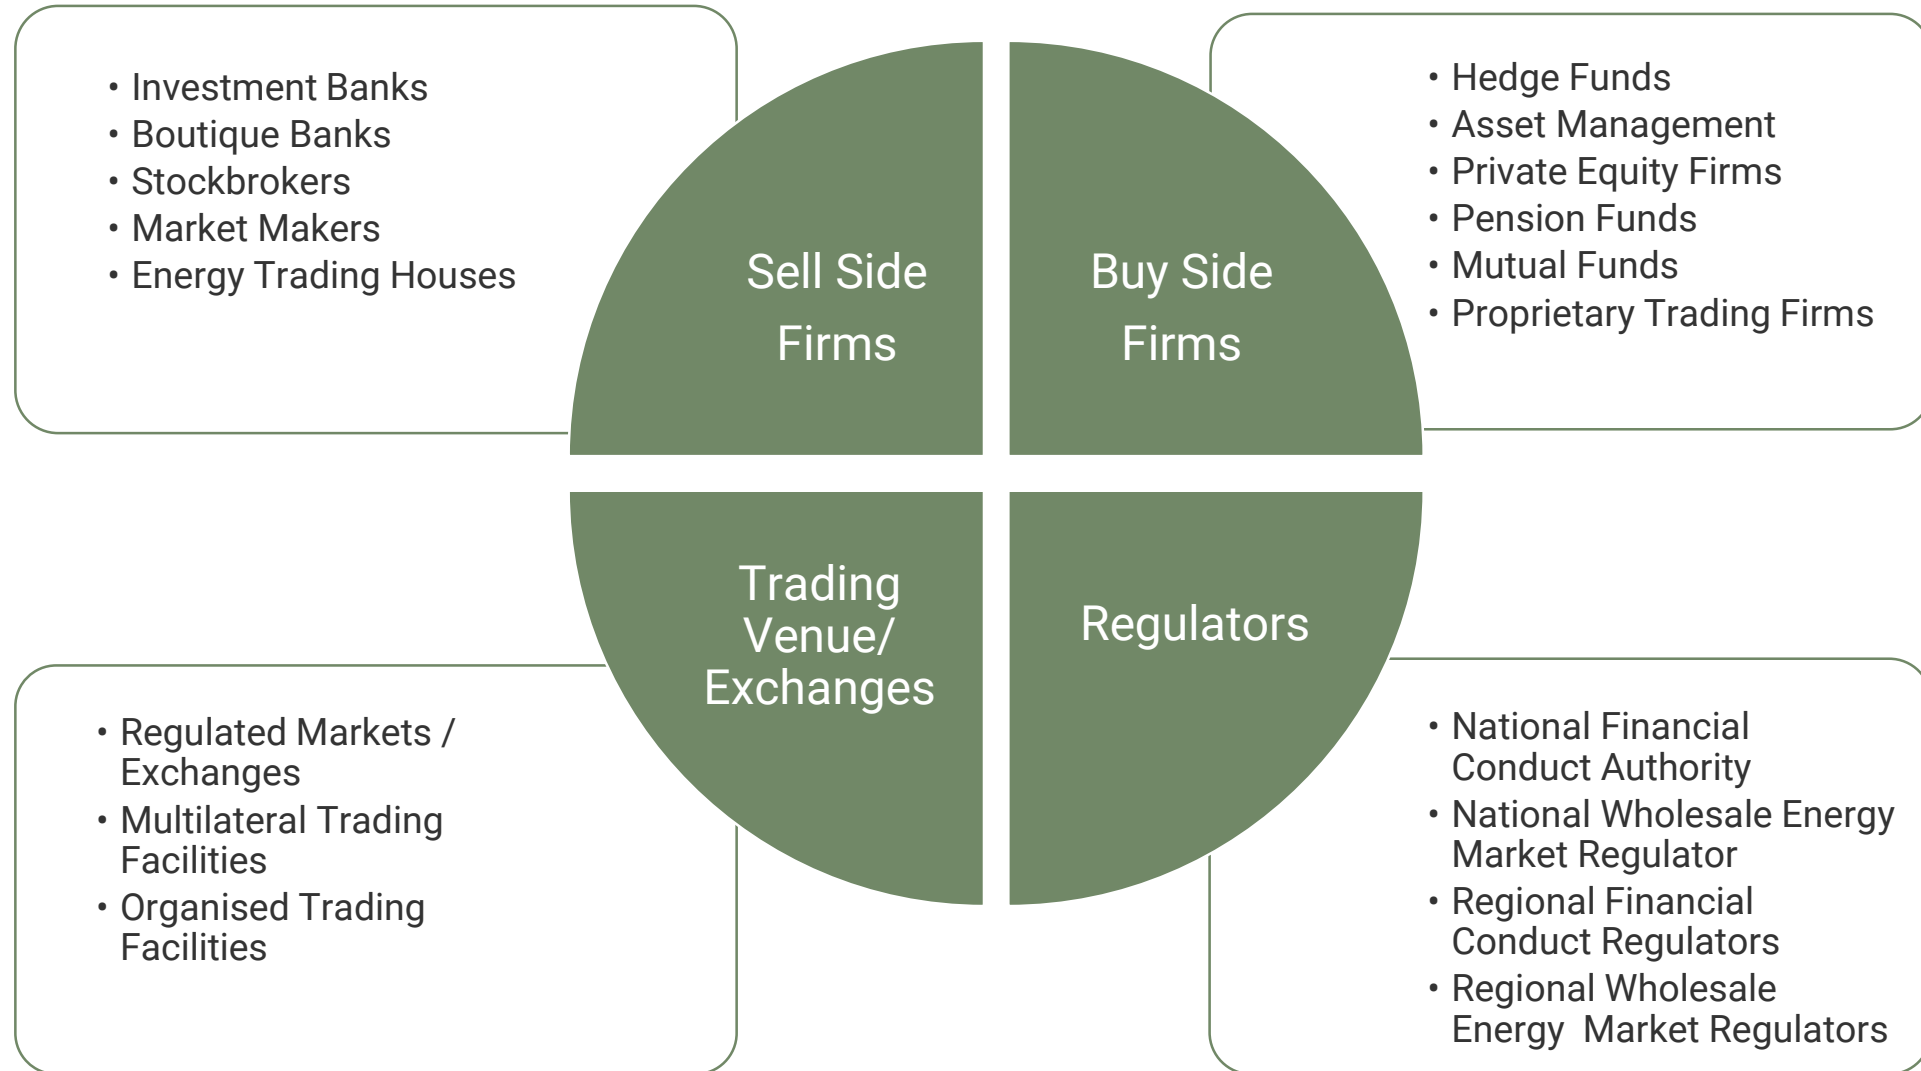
• Investment Banks
• Boutique Banks
• Stockbrokers
• Market Makers
• Energy Trading Houses

Sell Side Firms

Buy Side Firms

• Hedge Funds
• Asset Management
• Private Equity Firms
• Pension Funds
• Mutual Funds
• Proprietary Trading Firms

Trading Venue/ Exchanges

Regulators

• Regulated Markets / Exchanges
• Multilateral Trading Facilities
• Organised Trading Facilities

• National Financial Conduct Authority
• National Wholesale Energy Market Regulator
• Regional Financial Conduct Regulators
• Regional Wholesale Energy Market Regulators